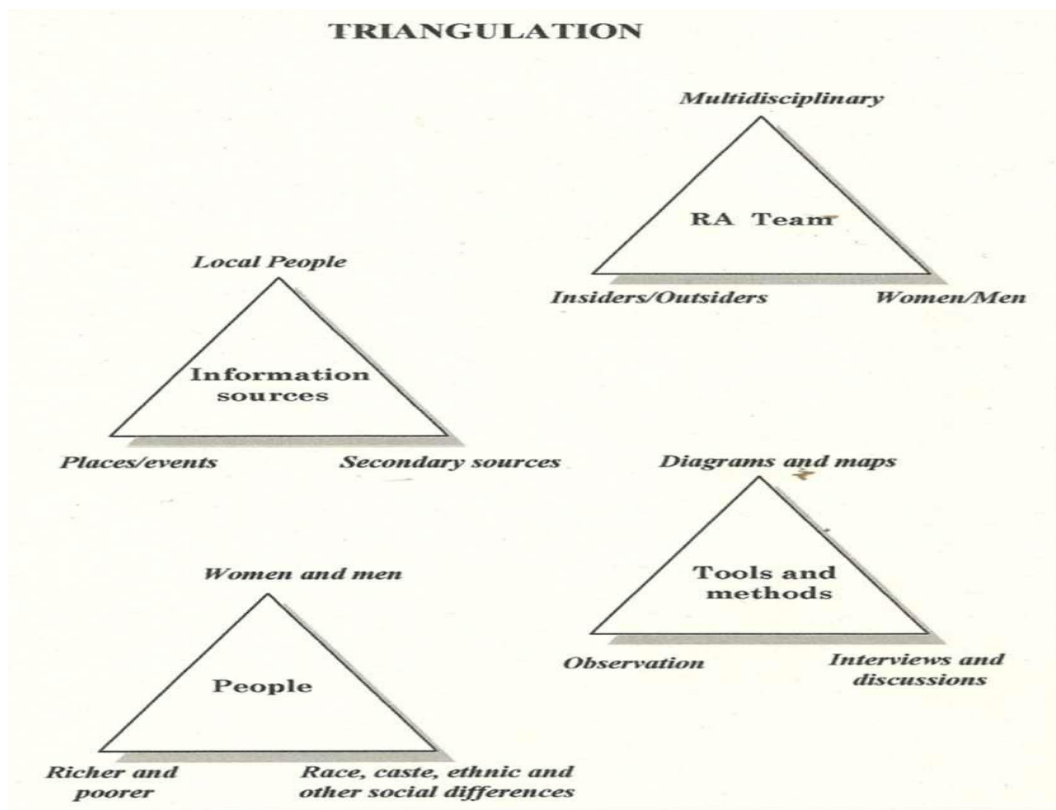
TRIANGULATION

Multidisciplinary

RA Team

Insiders/Outsiders

Women/Men

Local People

Information sources

Places/events

Secondary sources

Diagrams and maps

Tools and methods

Observation

Interviews and discussions

Women and men

People

Richer and poorer

Race, caste, ethnic and other social differences